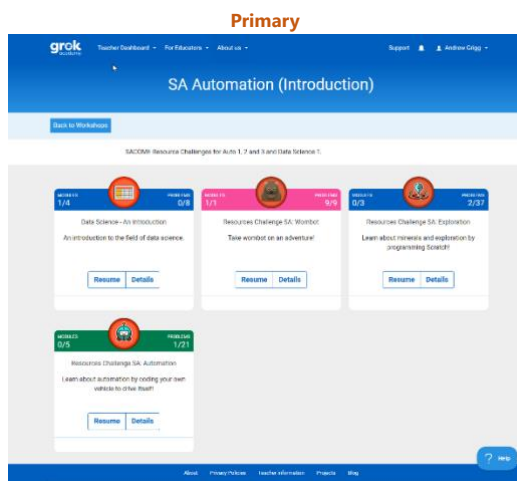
Primary

grok academy

Teacher Dashboard ▾ For Educators ▾ About us ▾

Support Andrew Grigg ▾

SA Automation (Introduction)

Back to Workshops

SACOME Resource Challenges for Auto 1, 2 and 3 and Data Science 1.

MODULES 1/4 PROBLEMS 0/8

Data Science - An Introduction

An introduction to the field of data science.

Resume Details

MODULES 1/1 PROBLEMS 9/9

Resources Challenge SA: Wombot

Take wombot on an adventure!

Resume Details

MODULES 0/3 PROBLEMS 2/37

Resources Challenge SA: Exploration

Learn about minerals and exploration by programming Scratch!

Resume Details

MODULES 0/5 PROBLEMS 1/21

Resources Challenge SA: Automation

Learn about automation by coding your own vehicle to drive itself!

Resume Details

About Privacy Policies Teacher information Projects Blog

Help